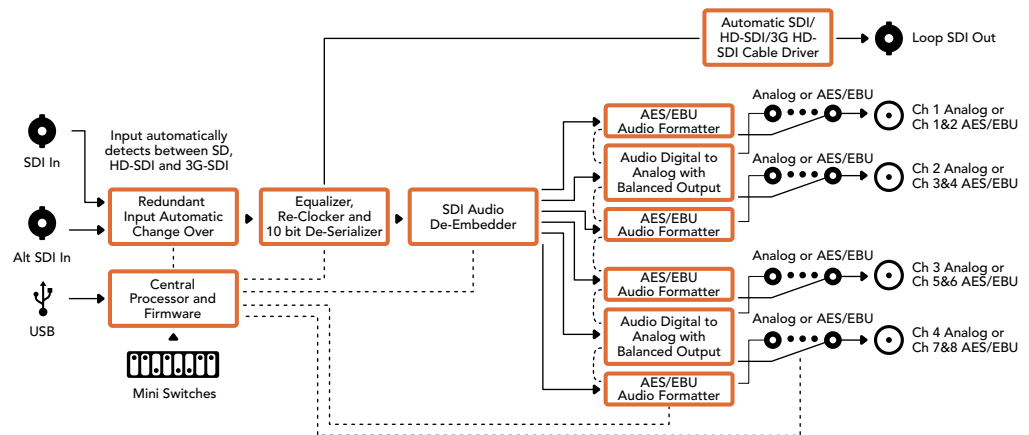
Automatic SDI/ HD-SDI/3G HD-SDI Cable Driver

Loop SDI Out

SDI In

Input automatically detects between SD, HD-SDI and 3G-SDI

Alt SDI In

USB

Redundant Input Automatic Change Over

Equalizer, Re-Clocker and 10 bit De-Serializer

SDI Audio De-Embedder

Central Processor and Firmware

Mini Switches

AES/EBU Audio Formatter

Audio Digital to Analog with Balanced Output

AES/EBU Audio Formatter

AES/EBU Audio Formatter

Audio Digital to Analog with Balanced Output

AES/EBU Audio Formatter

Analog or AES/EBU

Ch 1 Analog or Ch 1&2 AES/EBU

Analog or AES/EBU

Ch 2 Analog or Ch 3&4 AES/EBU

Analog or AES/EBU

Ch 3 Analog or Ch 5&6 AES/EBU

Analog or AES/EBU

Ch 4 Analog or Ch 7&8 AES/EBU